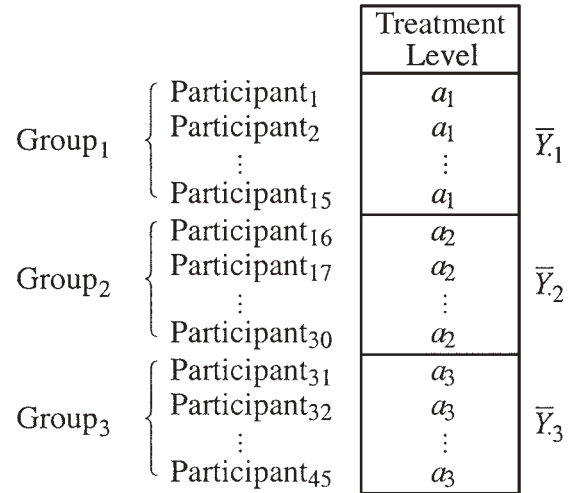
| | | Treatment Level | |
|---|---|---|---|
| Group$_1$ | Participant$_1$ | $a_1$ | $\overline{Y}_{\cdot 1}$ |
| | Participant$_2$ | $a_1$ | |
| | $\vdots$ | $\vdots$ | |
| | Participant$_{15}$ | $a_1$ | |
| Group$_2$ | Participant$_{16}$ | $a_2$ | $\overline{Y}_{\cdot 2}$ |
| | Participant$_{17}$ | $a_2$ | |
| | $\vdots$ | $\vdots$ | |
| | Participant$_{30}$ | $a_2$ | |
| Group$_3$ | Participant$_{31}$ | $a_3$ | $\overline{Y}_{\cdot 3}$ |
| | Participant$_{32}$ | $a_3$ | |
| | $\vdots$ | $\vdots$ | |
| | Participant$_{45}$ | $a_3$ | |